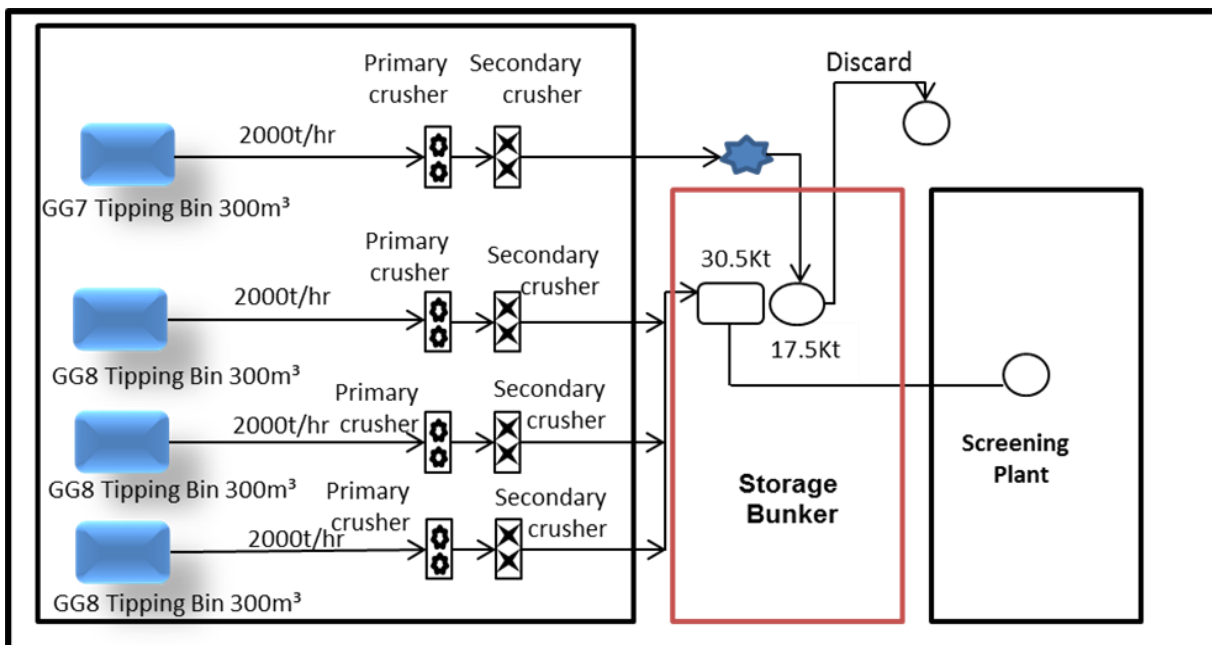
Primary crusher
Secondary crusher
Discard
2000t/hr
GG7 Tipping Bin 300m³
Primary crusher
Secondary crusher
30.5Kt
2000t/hr
17.5Kt
GG8 Tipping Bin 300m³
Primary crusher
Secondary crusher
2000t/hr
Screening Plant
GG8 Tipping Bin 300m³
Primary crusher
Secondary crusher
Storage Bunker
2000t/hr
GG8 Tipping Bin 300m³